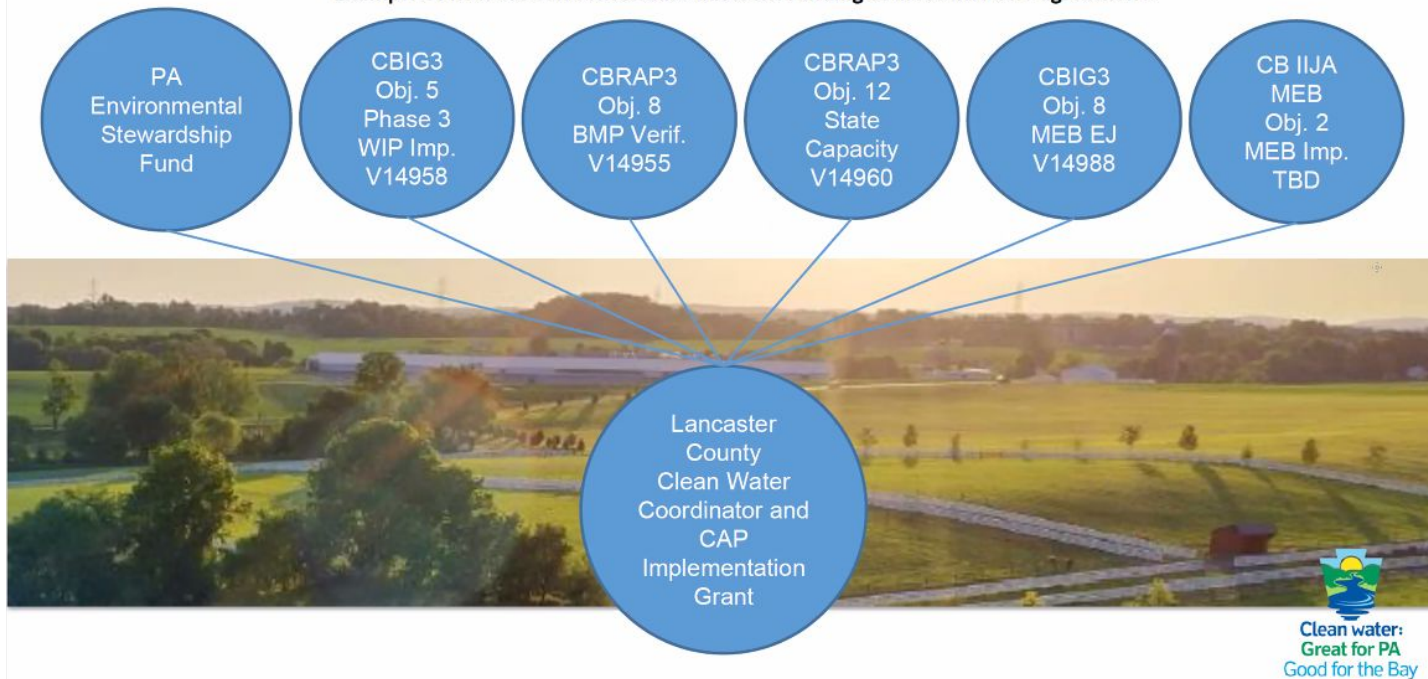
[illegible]

PA Environmental Stewardship Fund

CBIG3 Obj. 5 Phase 3 WIP Imp. V14958

CBRAP3 Obj. 8 BMP Verif. V14955

CBRAP3 Obj. 12 State Capacity V14960

CBIG3 Obj. 8 MEB EJ V14988

CB IIJA MEB Obj. 2 MEB Imp. TBD

Lancaster County Clean Water Coordinator and CAP Implementation Grant

Clean water: Great for PA Good for the Bay